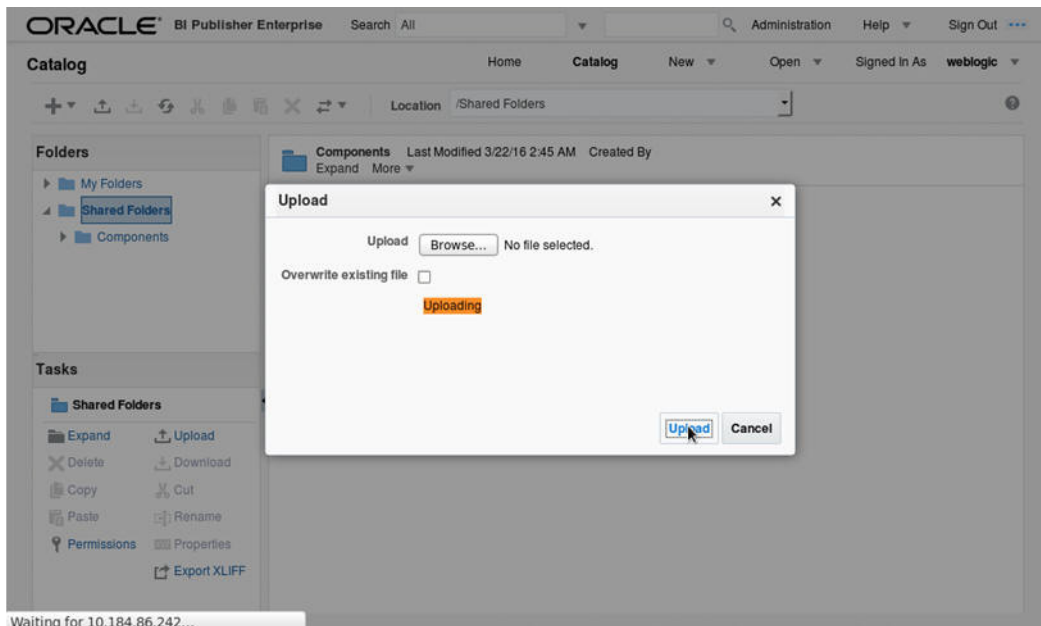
ORACLE BI Publisher Enterprise Search All Administration Help Sign Out

Catalog Home Catalog New Open Signed In As weblogic

Location /Shared Folders

Folders

My Folders
Shared Folders
Components

Components Last Modified 3/22/16 2:45 AM Created By
Expand More

Upload

Upload Browse... No file selected.
Overwrite existing file

Uploading

Upload Cancel

Tasks

Shared Folders

Expand Upload
Delete Download
Copy Cut
Paste Rename
Permissions Properties
Export XLIFF

Waiting for 10.184.86.242...